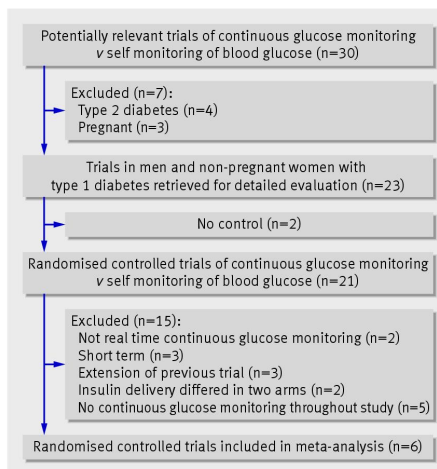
Potentially relevant trials of continuous glucose monitoring v self monitoring of blood glucose (n=30)

Excluded (n=7):
Type 2 diabetes (n=4)
Pregnant (n=3)

Trials in men and non-pregnant women with type 1 diabetes retrieved for detailed evaluation (n=23)

No control (n=2)

Randomised controlled trials of continuous glucose monitoring v self monitoring of blood glucose (n=21)

Excluded (n=15):
Not real time continuous glucose monitoring (n=2)
Short term (n=3)
Extension of previous trial (n=3)
Insulin delivery differed in two arms (n=2)
No continuous glucose monitoring throughout study (n=5)

Randomised controlled trials included in meta-analysis (n=6)